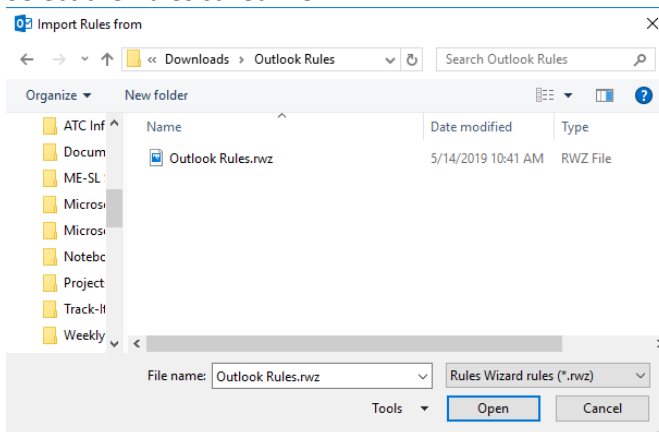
Import Rules from

« Downloads › Outlook Rules

Search Outlook Rules

Organize ▾ New folder

ATC Inf
Docum
ME-SL
Micros
Micros
Notebo
Project
Track-I
Weekly

| Name | Date modified | Type |
|---|---|---|
| Outlook Rules.rwz | 5/14/2019 10:41 AM | RWZ File |

File name: Outlook Rules.rwz

Rules Wizard rules (*.rwz)

Tools ▾

Open

Cancel